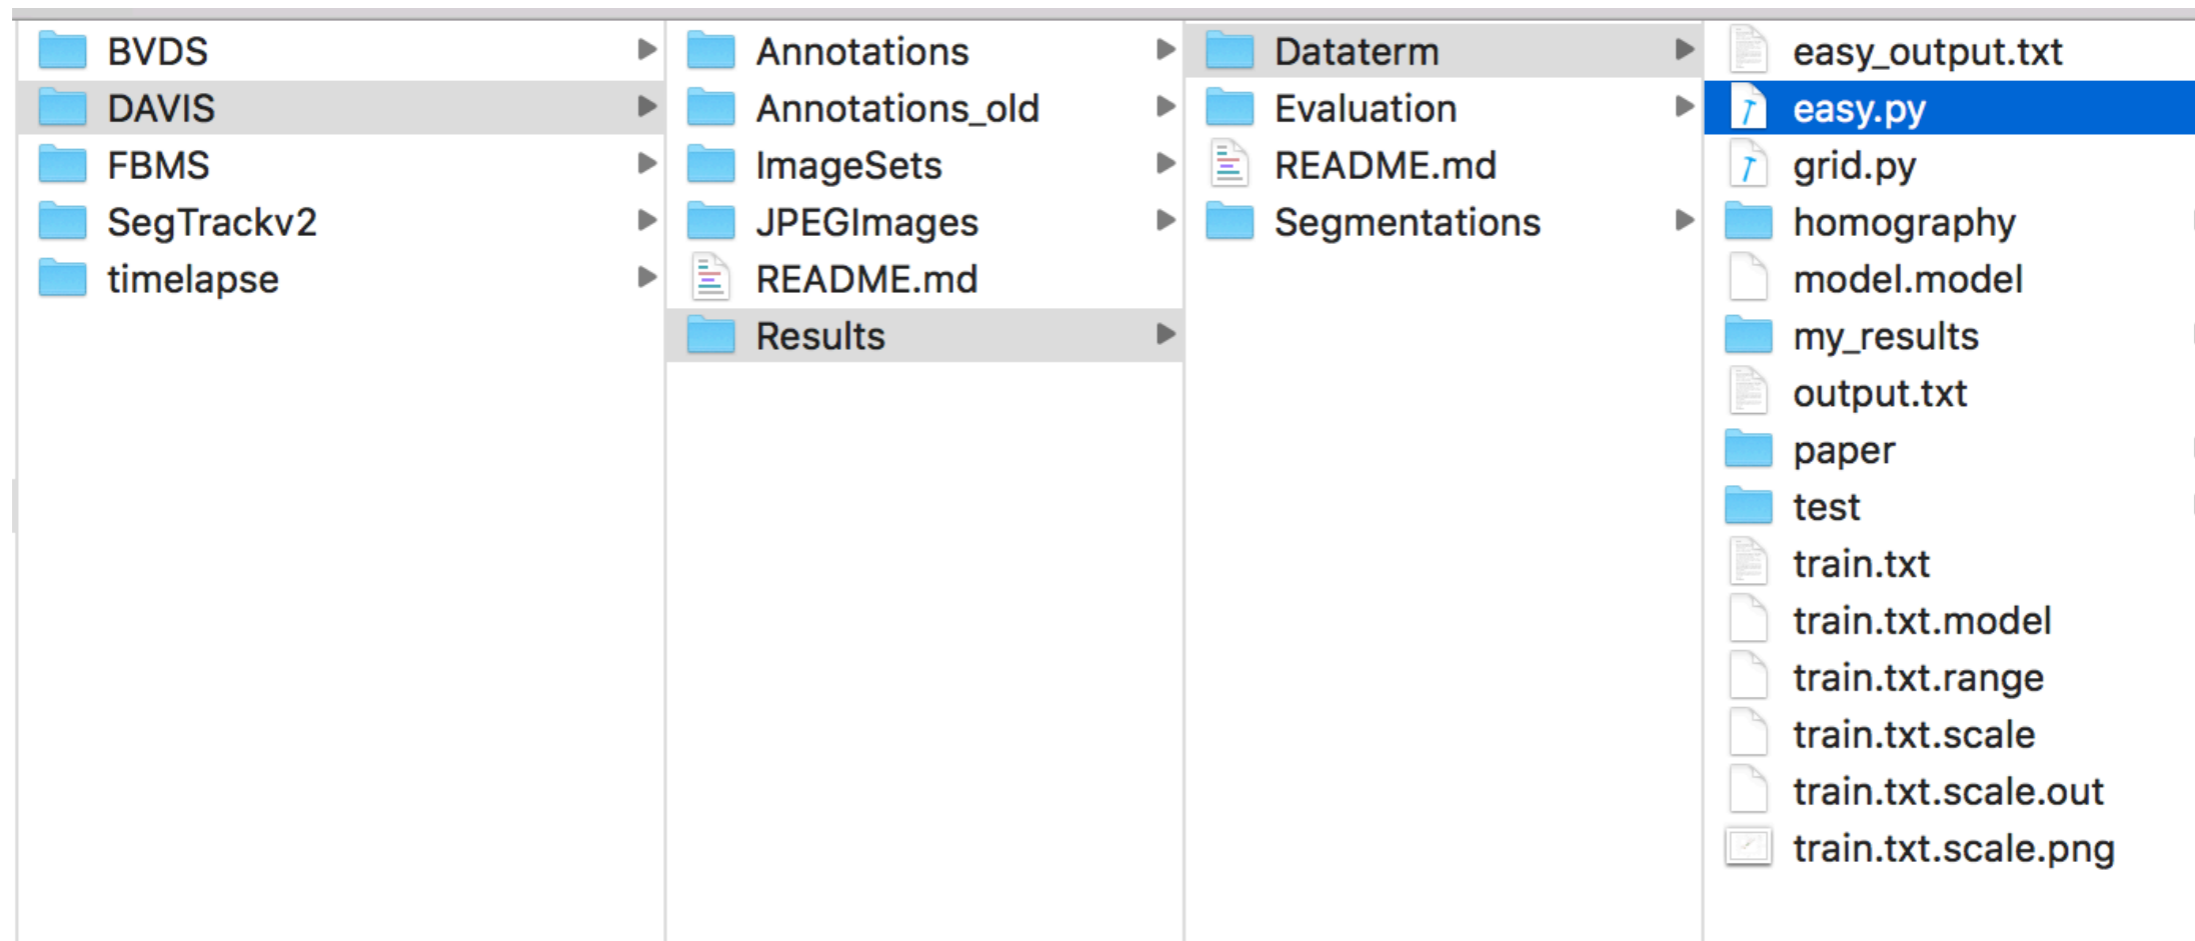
BVDS
DAVIS
FBMS
SegTrackv2
timelapse

Annotations
Annotations_old
ImageSets
JPEGImages
README.md
Results

Dataterm
Evaluation
README.md
Segmentations

easy_output.txt
easy.py
grid.py
homography
model.model
my_results
output.txt
paper
test
train.txt
train.txt.model
train.txt.range
train.txt.scale
train.txt.scale.out
train.txt.scale.png